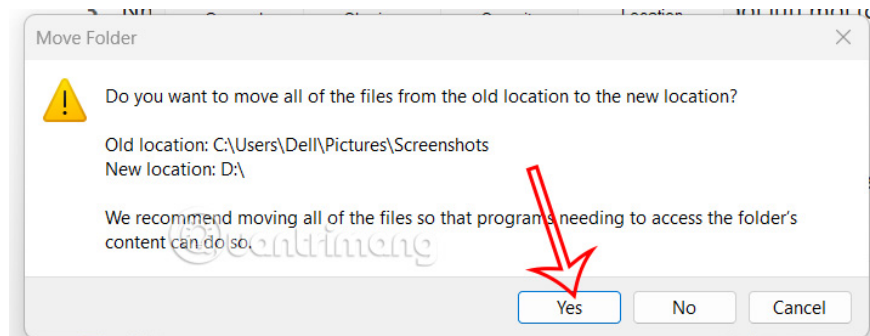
Move Folder

Do you want to move all of the files from the old location to the new location?

Old location: C:\Users\Dell\Pictures\Screenshots
New location: D:\

We recommend moving all of the files so that programs needing to access the folder's content can do so.

Yes No Cancel